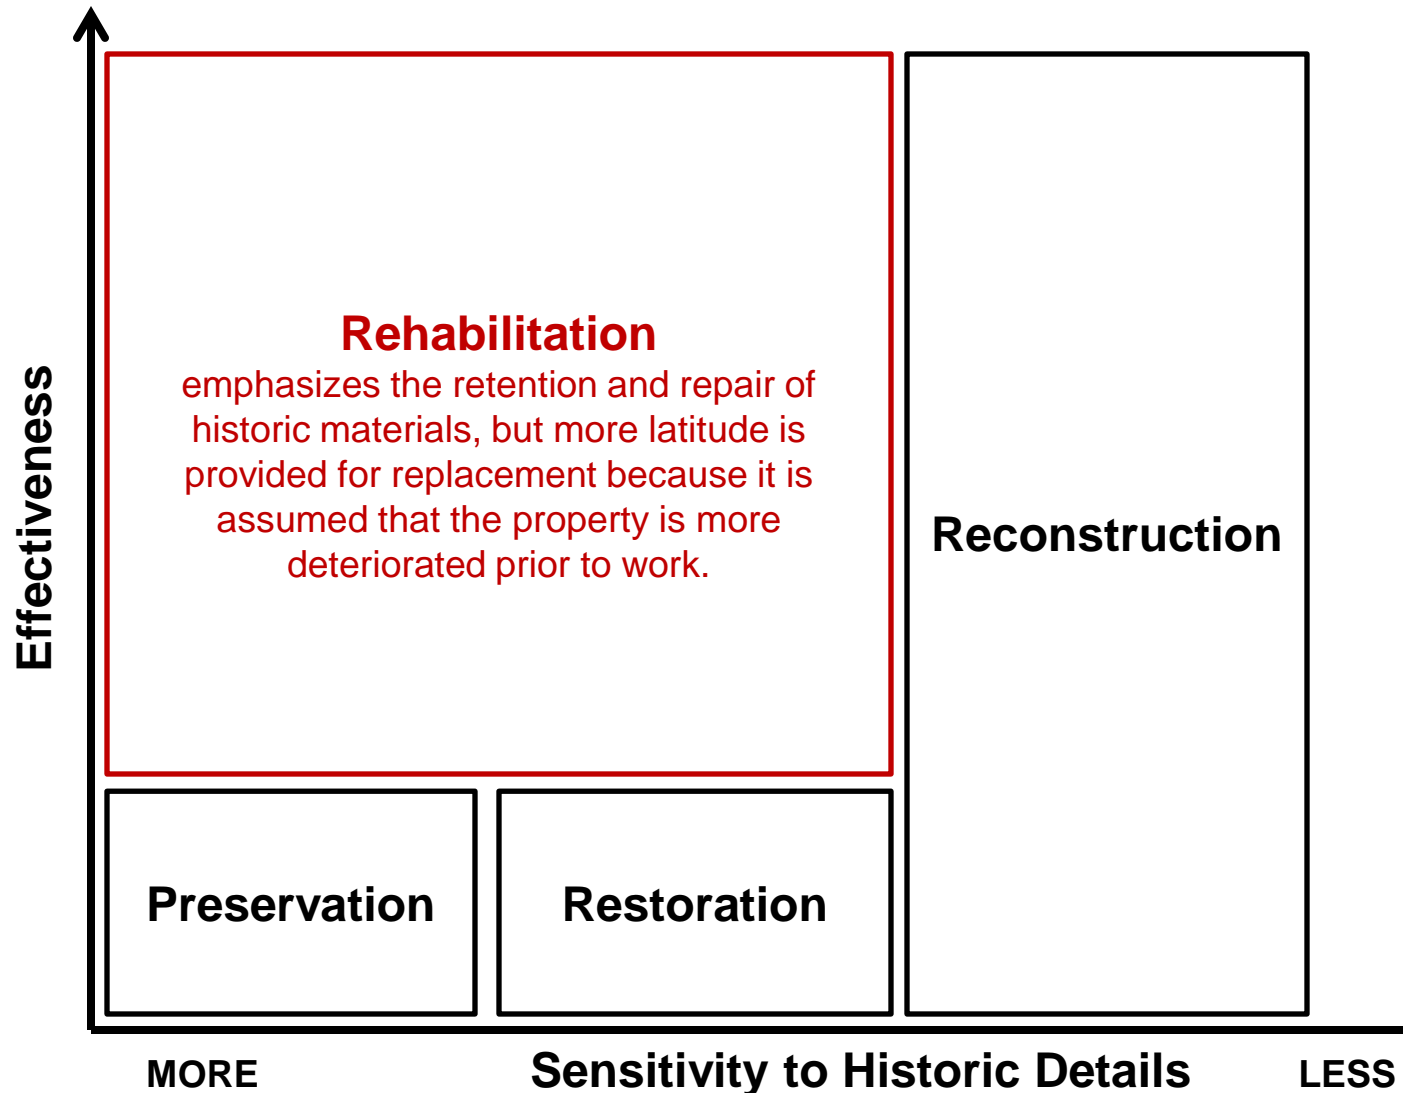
Effectiveness

Rehabilitation
emphasizes the retention and repair of historic materials, but more latitude is provided for replacement because it is assumed that the property is more deteriorated prior to work.

Reconstruction

Preservation

Restoration

MORE

Sensitivity to Historic Details

LESS